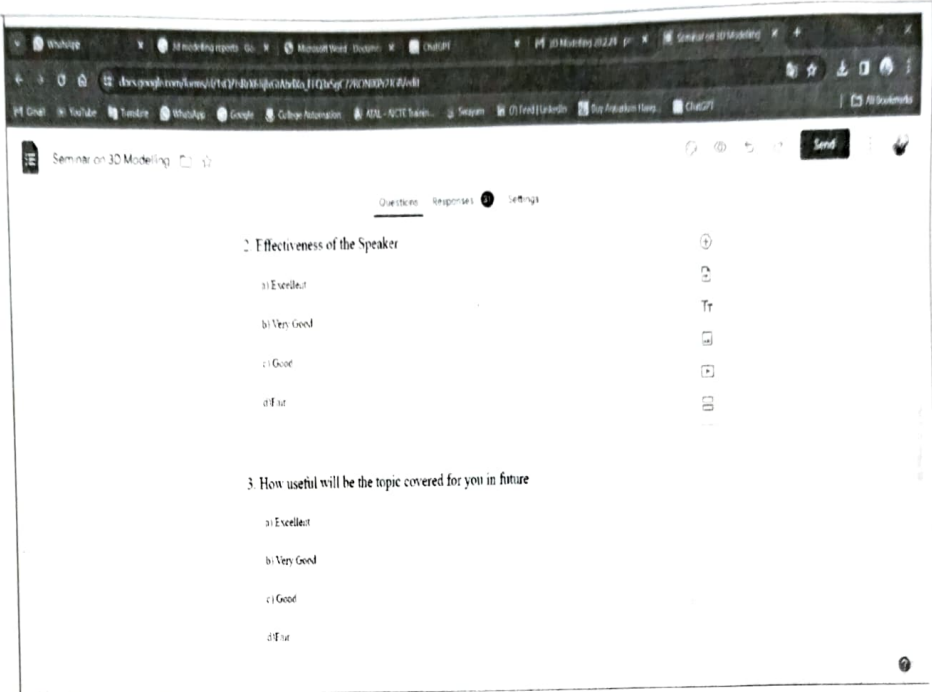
WhatsApp | 3d modelling reports | Microsoft Word | ChatGPT | 3D Modelling 2023 | Seminar on 3D Modelling

docs.google.com/forms/d/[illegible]/edit

Gmail YouTube Translate WhatsApp Google College Automation AICTE Swayam (7) Feed | LinkedIn ChatGPT All Bookmarks

Seminar on 3D Modelling

Send

Questions Responses Settings

2. Effectiveness of the Speaker

a) Excellent

b) Very Good

c) Good

d) Fair

Tт

3. How useful will be the topic covered for you in future

a) Excellent

b) Very Good

c) Good

d) Fair